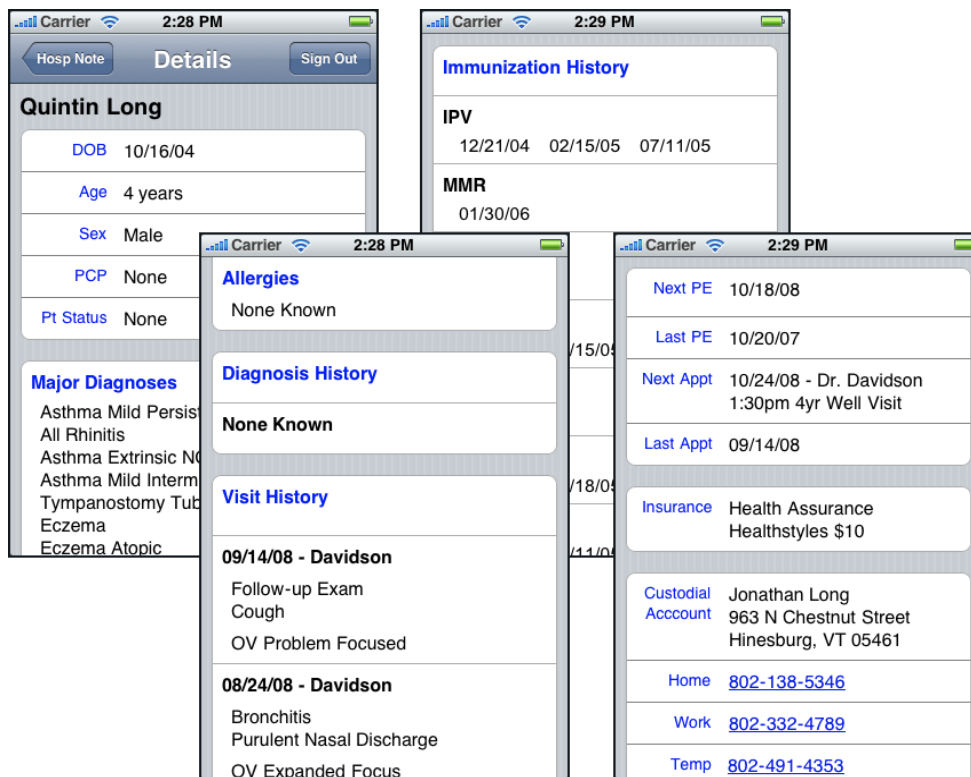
Carrier 2:28 PM

Hosp Note Details Sign Out

Quintin Long

DOB 10/16/04

Age 4 years

Sex Male

PCP None

Pt Status None

Major Diagnoses

Asthma Mild Persist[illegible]
All Rhinitis
Asthma Extrinsic N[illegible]
Asthma Mild Interm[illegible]
Tympanostomy Tub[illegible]
Eczema
Eczema Atopic

Carrier 2:29 PM

Immunization History

IPV
12/21/04 02/15/05 07/11/05

MMR
01/30/06

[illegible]/15/0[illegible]

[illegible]/18/0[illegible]

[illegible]/11/0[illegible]

Carrier 2:28 PM

Allergies
None Known

Diagnosis History

None Known

Visit History

09/14/08 - Davidson
Follow-up Exam
Cough
OV Problem Focused

08/24/08 - Davidson
Bronchitis
Purulent Nasal Discharge
OV Expanded Focus

Carrier 2:29 PM

Next PE 10/18/08

Last PE 10/20/07

Next Appt 10/24/08 - Dr. Davidson
1:30pm 4yr Well Visit

Last Appt 09/14/08

Insurance Health Assurance
Healthstyles $10

Custodial Acccount Jonathan Long
963 N Chestnut Street
Hinesburg, VT 05461

Home 802-138-5346

Work 802-332-4789

Temp 802-491-4353